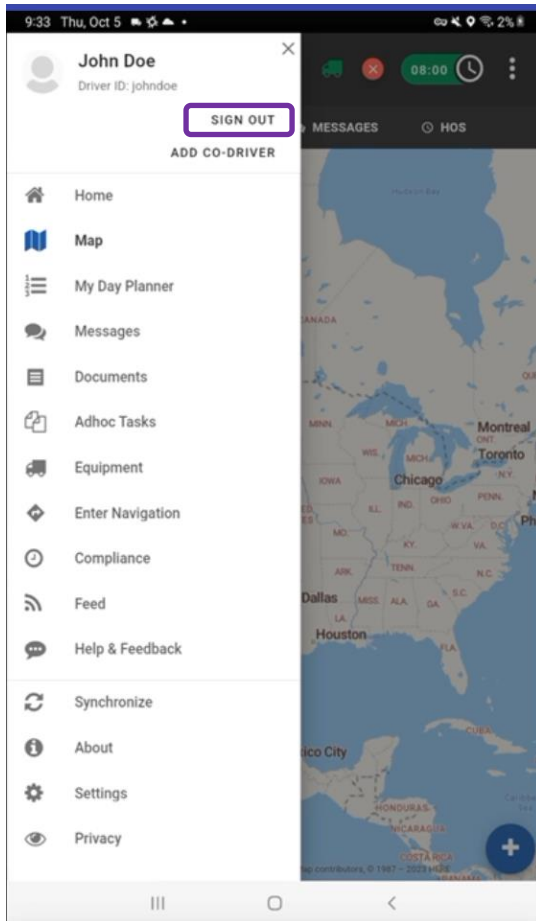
9:33 Thu, Oct 5

2%

John Doe
Driver ID: johndoe

SIGN OUT

ADD CO-DRIVER

Home

Map

My Day Planner

Messages

Documents

Adhoc Tasks

Equipment

Enter Navigation

Compliance

Feed

Help & Feedback

Synchronize

About

Settings

Privacy

08:00

MESSAGES

HOS

Hudson Bay

CANADA

MINN.

MICH.

WIS.

Montreal

ONT.

Toronto

N.Y.

IOWA

Chicago

PENN.

ILL.

IND.

OHIO

W. VA.

VA.

Ph

MO.

KY.

TENN.

N.C.

ARK.

S.C.

Dallas

MISS.

ALA.

GA.

LA.

Houston

FLA.

ico City

HONDURAS

NICARAGUA

COSTA RICA

ap contributors, © 1987 – 2023 HERE